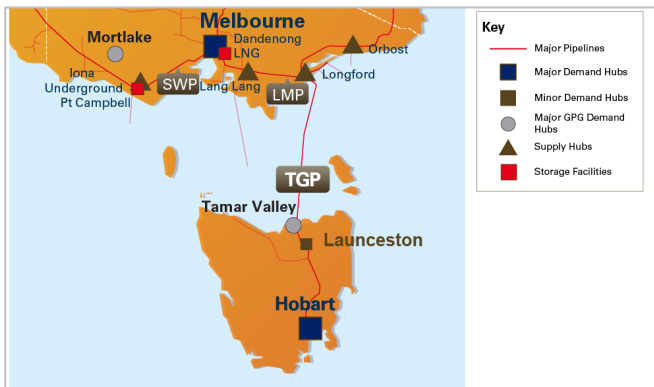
Melbourne
Mortlake
Dandenong
LNG
Orbost
Iona
Underground
Pt Campbell
SWP
Lang Lang
LMP
Longford
TGP
Tamar Valley
Launceston
Hobart

Key
Major Pipelines
Major Demand Hubs
Minor Demand Hubs
Major GPG Demand Hubs
Supply Hubs
Storage Facilities